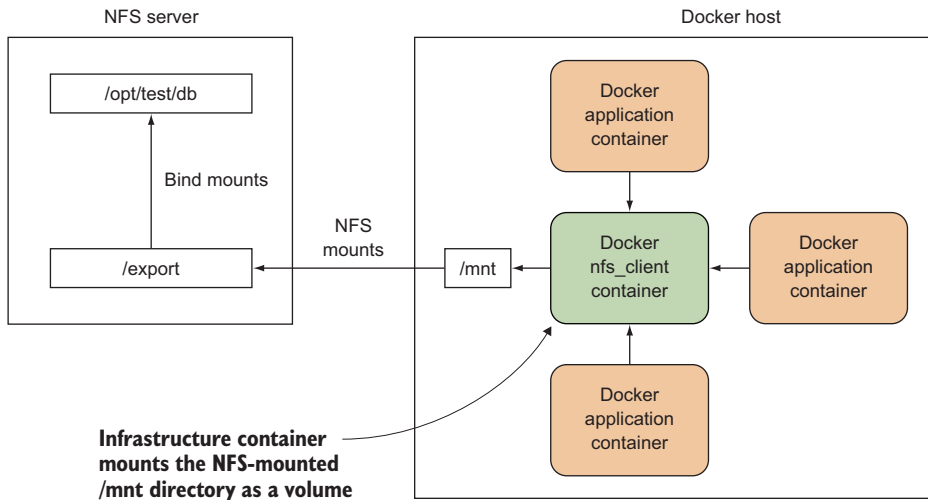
NFS server

Docker host

/opt/test/db

Bind mounts

/export

NFS mounts

/mnt

Docker application container

Docker nfs_client container

Docker application container

Docker application container

Infrastructure container mounts the NFS-mounted /mnt directory as a volume